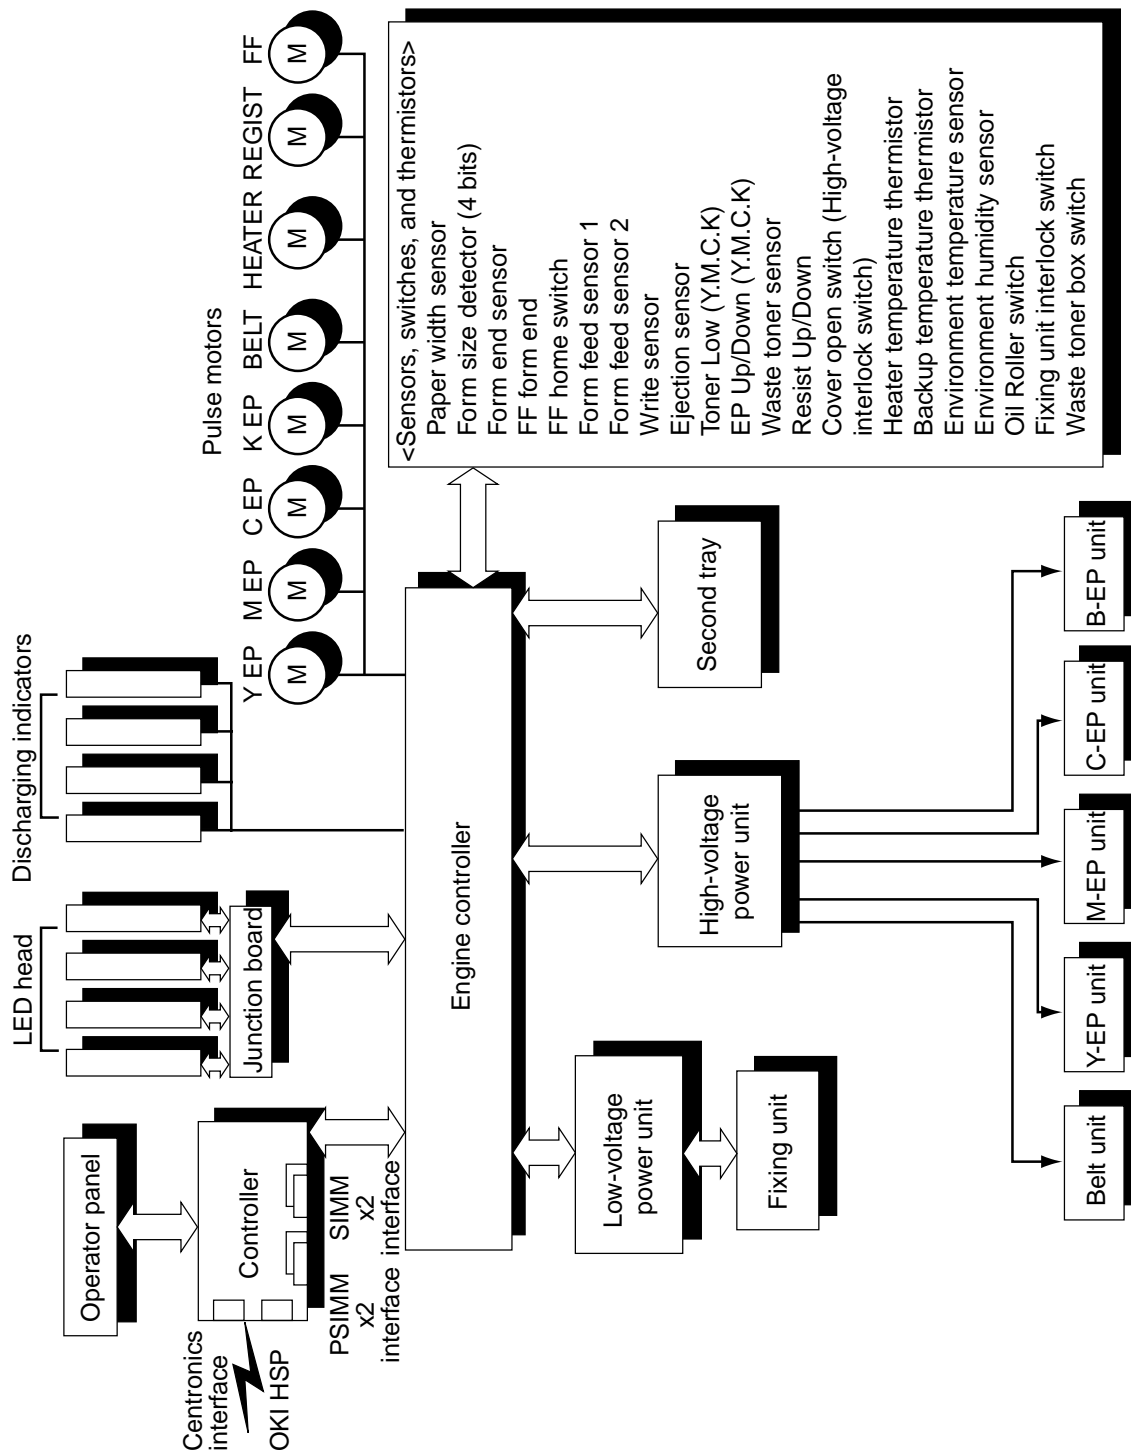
Pulse motors

Y EP M EP C EP K EP BELT HEATER REGIST FF

<Sensors, switches, and thermistors>
Paper width sensor
Form size detector (4 bits)
Form end sensor
FF form end
FF home switch
Form feed sensor 1
Form feed sensor 2
Write sensor
Ejection sensor
Toner Low (Y.M.C.K)
EP Up/Down (Y.M.C.K)
Waste toner sensor
Resist Up/Down
Cover open switch (High-voltage interlock switch)
Heater temperature thermistor
Backup temperature thermistor
Environment temperature sensor
Environment humidity sensor
Oil Roller switch
Fixing unit interlock switch
Waste toner box switch

Discharging indicators

LED head

Junction board

Engine controller

Second tray

High-voltage power unit

Low-voltage power unit

Fixing unit

B-EP unit

C-EP unit

M-EP unit

Y-EP unit

Belt unit

Operator panel

Controller

PSIMM x2 interface

SIMM x2 interface

Centronics interface

OKI HSP